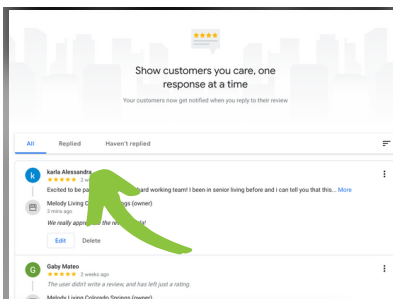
Show customers you care, one response at a time

Your customers now get notified when you reply to their review

All Replied Haven't replied

k karla Alessandra
★★★★★ 2 w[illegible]
Excited to be pa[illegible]ard working team! I been in senior living before and i can tell you that this... More

Melody Living C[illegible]gs (owner)
3 mins ago
We really appre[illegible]a!

Edit Delete

G Gaby Mateo
★★★★★ 2 weeks ago
The user didn't write a review, and has left just a rating.

Melody Living Colorado Springs (owner)